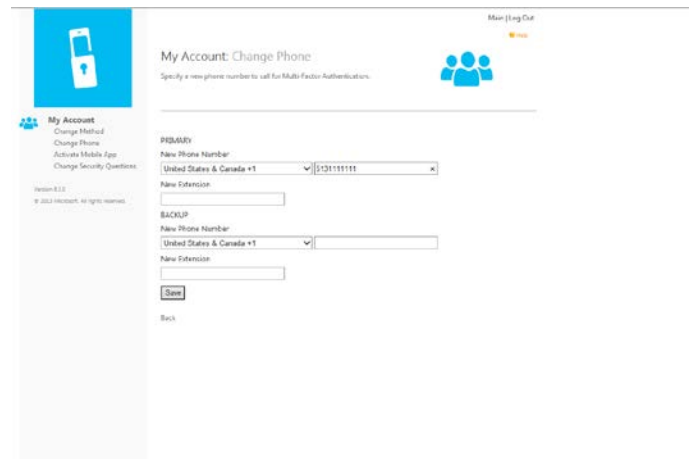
Main | Log Out

Help

My Account: Change Phone

Specify a new phone number to call for Multi-Factor Authentication.

My Account
Change Method
Change Phone
Activate Mobile App
Change Security Questions

Version 6.1.3
© 2013 Microsoft. All rights reserved.

PRIMARY
New Phone Number
United States & Canada +1
5131111111
New Extension

BACKUP
New Phone Number
United States & Canada +1
New Extension

Save

Back